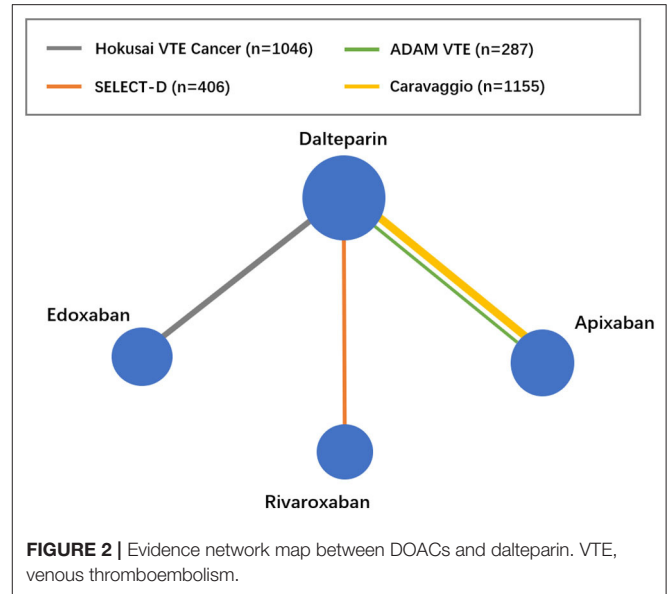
Hokusai VTE Cancer (n=1046)
ADAM VTE (n=287)
SELECT-D (n=406)
Caravaggio (n=1155)

Dalteparin

Edoxaban

Apixaban

Rivaroxaban

**FIGURE 2 |** Evidence network map between DOACs and dalteparin. VTE, venous thromboembolism.